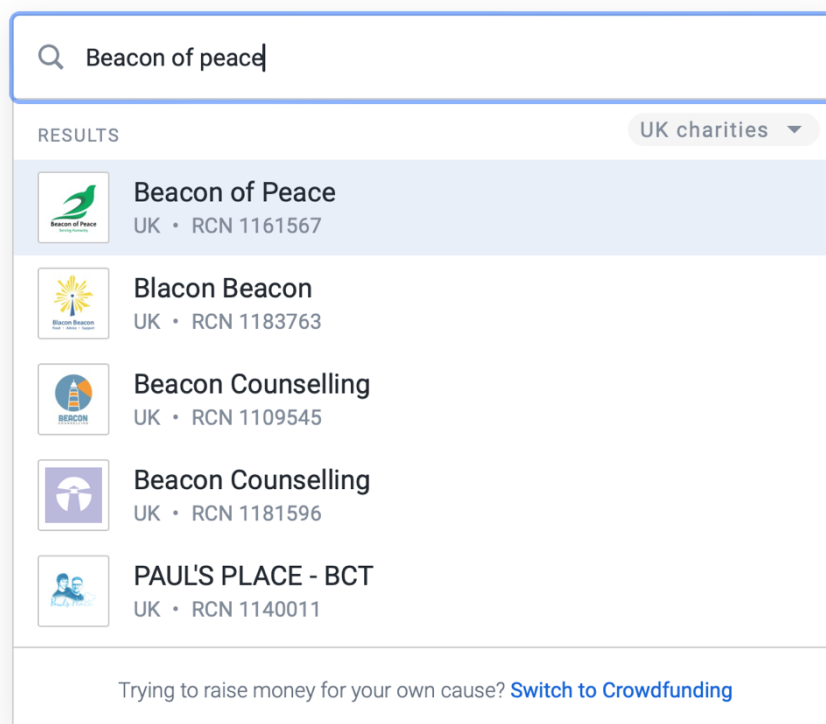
Beacon of peace

RESULTS

UK charities

Beacon of Peace
Beacon of Peace
UK • RCN 1161567

Blacon Beacon
Blacon Beacon
UK • RCN 1183763

BEACON
Beacon Counselling
UK • RCN 1109545

Beacon Counselling
UK • RCN 1181596

PAUL'S PLACE - BCT
UK • RCN 1140011

Trying to raise money for your own cause? Switch to Crowdfunding